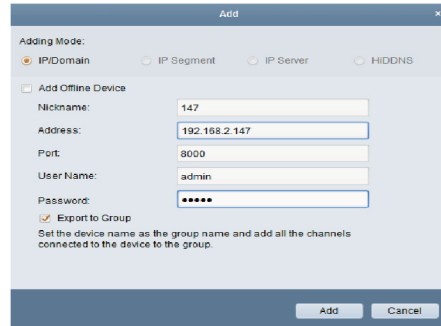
Add

×

Adding Mode:

IP/Domain

IP Segment

IP Server

HiDDNS

Add Offline Device

Nickname: 147

Address: 192.168.2.147

Port: 8000

User Name: admin

Password: •••••

Export to Group

Set the device name as the group name and add all the channels connected to the device to the group.

Add

Cancel